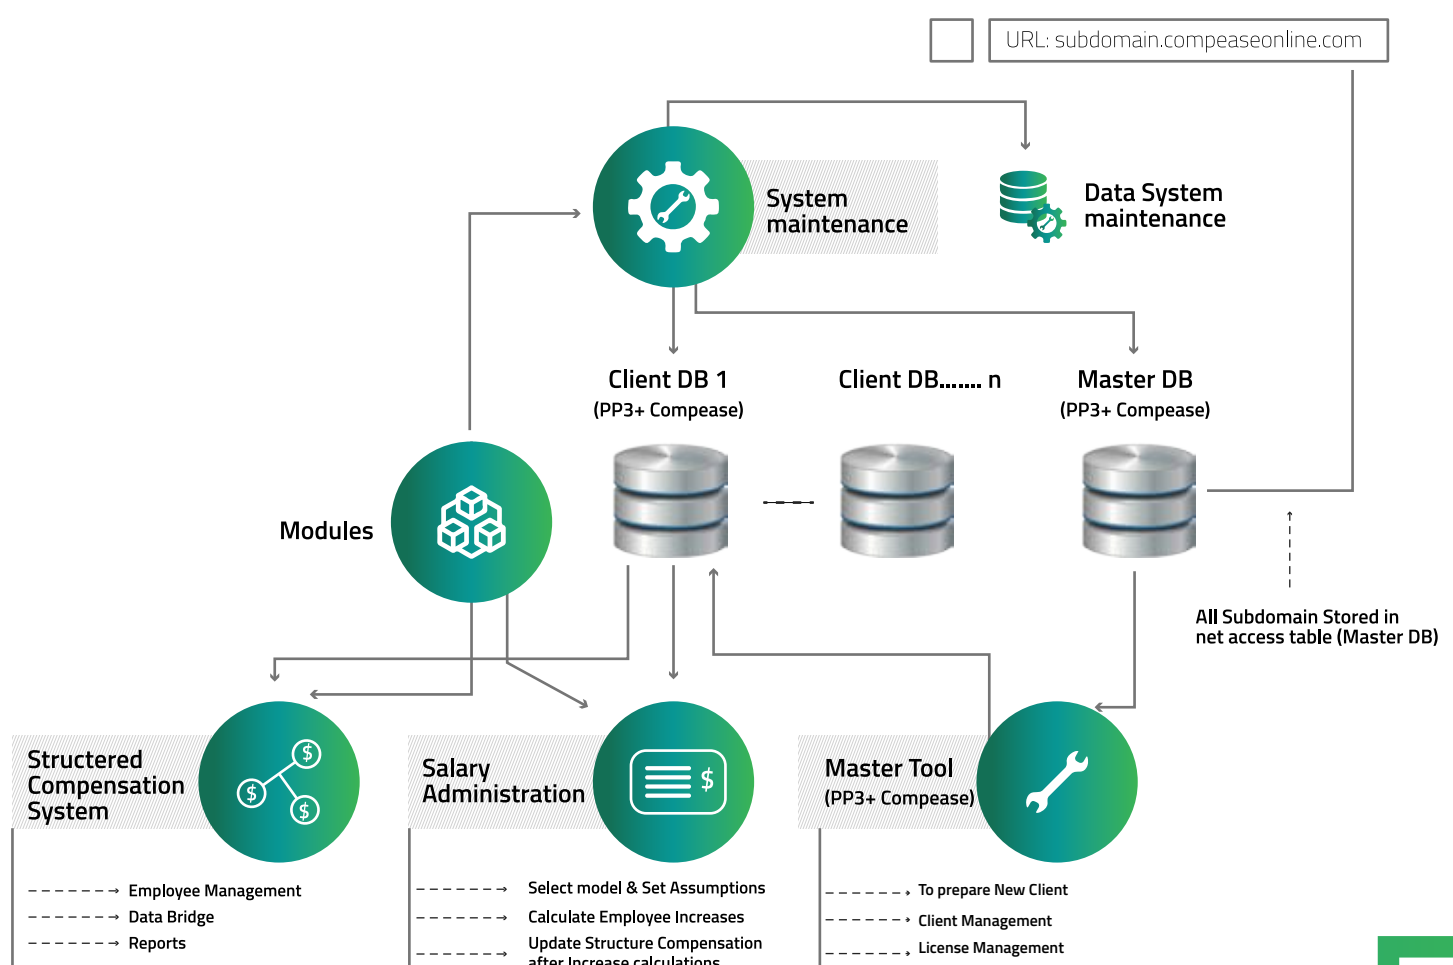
URL: subdomain.compeaseonline.com

System maintenance

Data System maintenance

Client DB 1
(PP3+ Compease)

Client DB....... n

Master DB
(PP3+ Compease)

Modules

All Subdomain Stored in net access table (Master DB)

Structured Compensation System

Salary Administration

Master Tool
(PP3+ Compease)

Employee Management
Data Bridge
Reports

Select model & Set Assumptions
Calculate Employee Increases
Update Structure Compensation after Increase calculations

To prepare New Client
Client Management
License Management